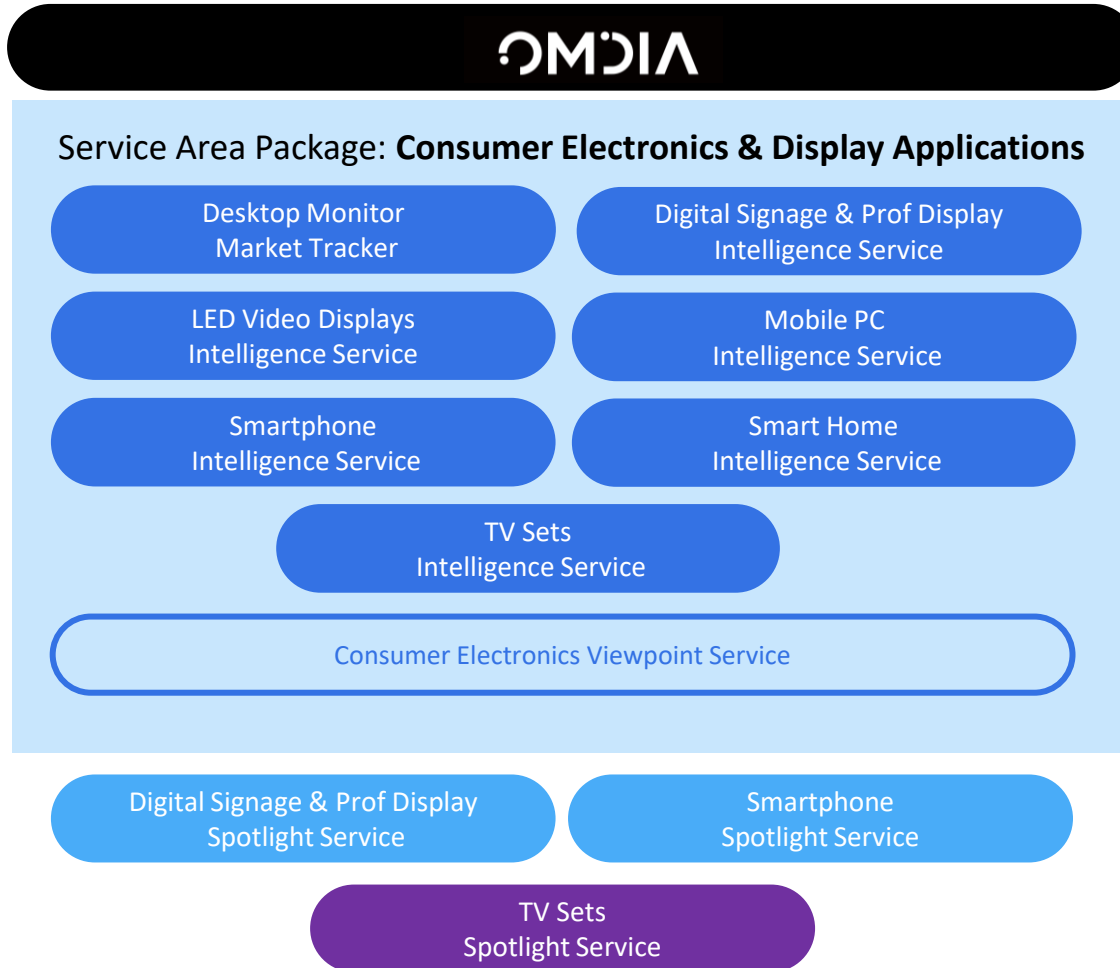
OMDIA

Service Area Package: **Consumer Electronics & Display Applications**

Desktop Monitor Market Tracker

Digital Signage & Prof Display Intelligence Service

LED Video Displays Intelligence Service

Mobile PC Intelligence Service

Smartphone Intelligence Service

Smart Home Intelligence Service

TV Sets Intelligence Service

Consumer Electronics Viewpoint Service

Digital Signage & Prof Display Spotlight Service

Smartphone Spotlight Service

TV Sets Spotlight Service